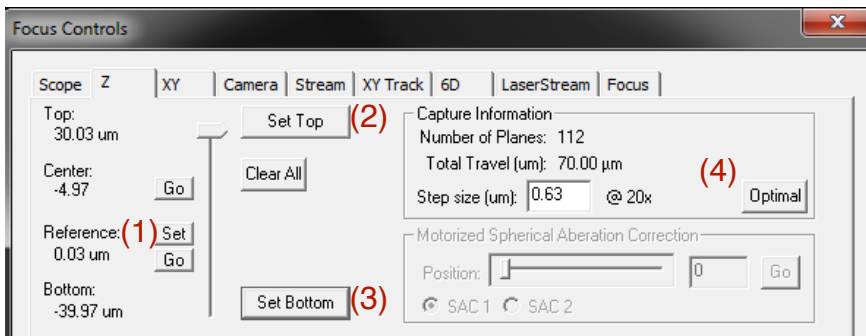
Focus Controls

x

Scope | Z | XY | Camera | Stream | XY Track | 6D | LaserStream | Focus

Top:
30.03 um

Set Top (2)

Center:
-4.97
Go

Clear All

Reference: (1) Set
0.03 um
Go

Bottom:
-39.97 um

Set Bottom (3)

Capture Information
Number of Planes: 112
Total Travel (um): 70.00 µm
Step size (um): 0.63 @ 20x
(4)
Optimal

Motorized Spherical Aberation Correction
Position:
0
Go
SAC 1 SAC 2